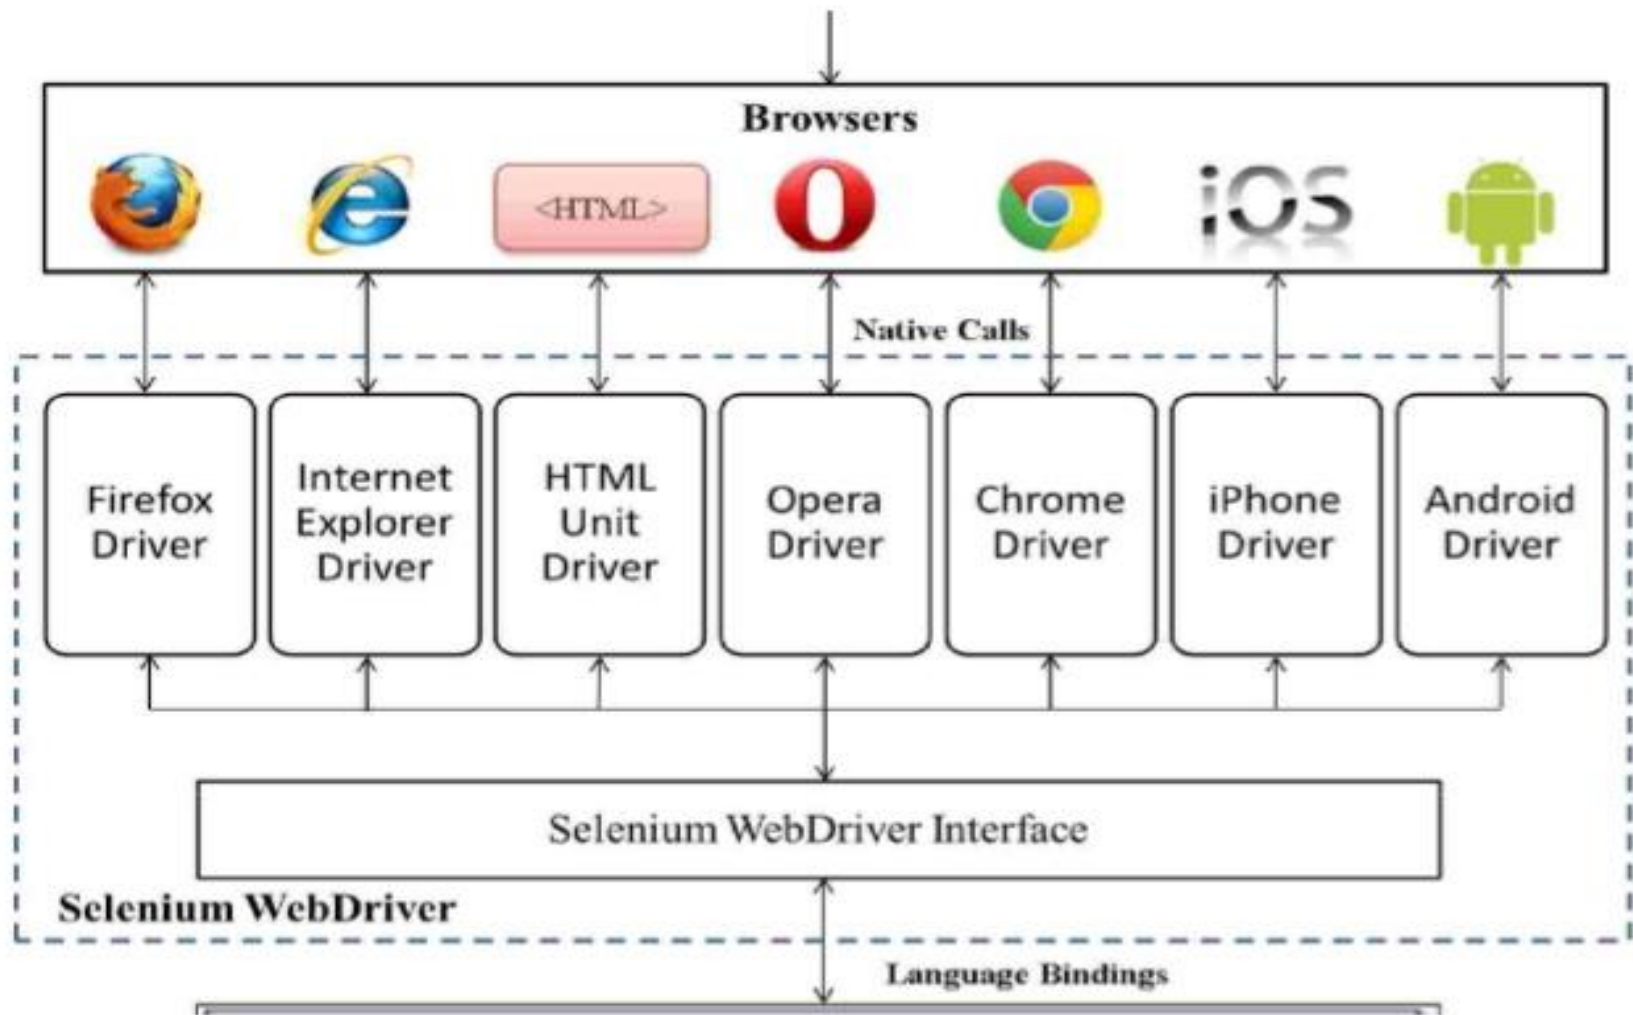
Browsers

<HTML>

iOS

Native Calls

Firefox Driver

Internet Explorer Driver

HTML Unit Driver

Opera Driver

Chrome Driver

iPhone Driver

Android Driver

Selenium WebDriver Interface

Selenium WebDriver

Language Bindings